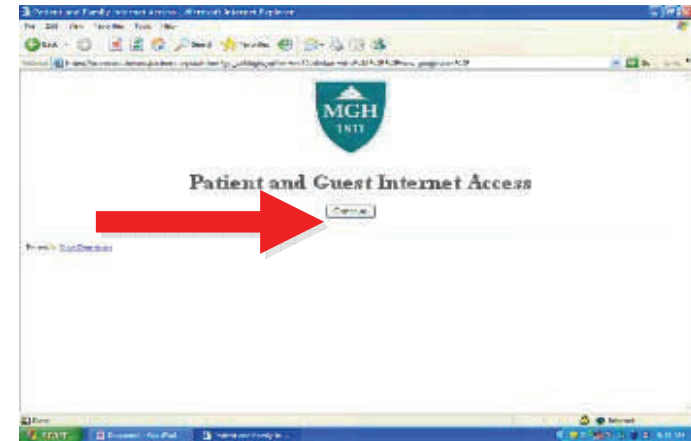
Patient and Family Internet Access - Microsoft Internet Explorer

File Edit View Favorites Tools Help

Back Search Favorites

Address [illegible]

MGH
1811

Patient and Guest Internet Access

Continue

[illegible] Need Directions

Done

Internet

start Document - WordPad Patient and Family In...